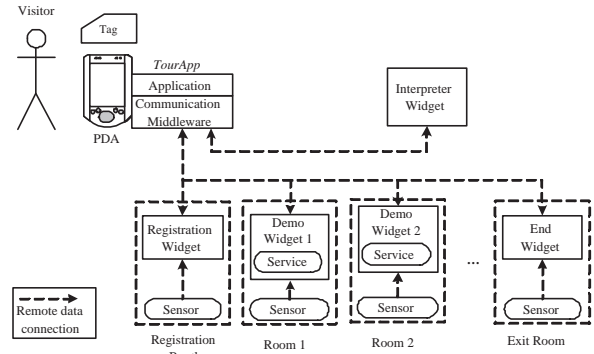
Visitor

Tag

TourApp

Application

Communication

Middleware

PDA

Interpreter Widget

Registration Widget

Sensor

Demo Widget 1

Service

Sensor

Demo Widget 2

Service

Sensor

...

End Widget

Sensor

Remote data connection

Registration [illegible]

Room 1

Room 2

Exit Room